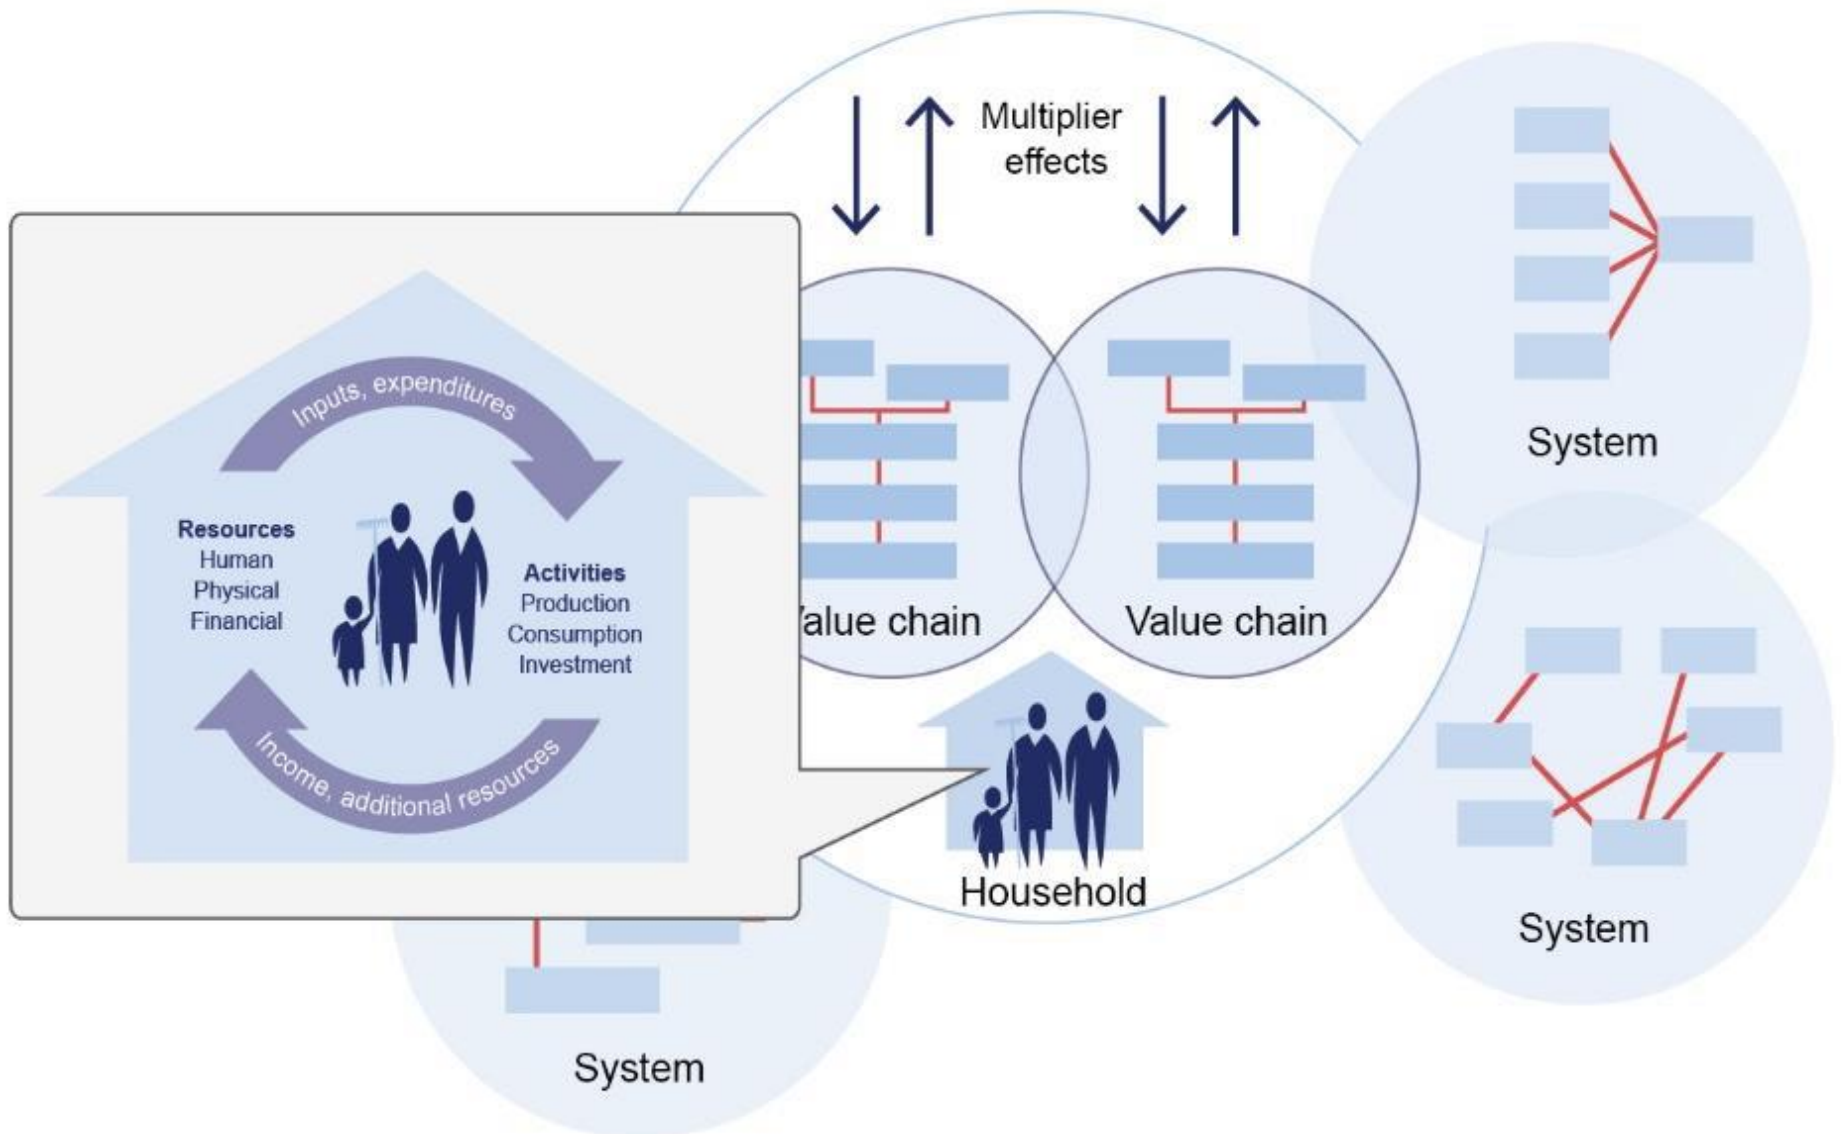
Multiplier effects

Inputs, expenditures

Resources
Human
Physical
Financial

Activities
Production
Consumption
Investment

Income, additional resources

alue chain

Value chain

System

Household

System

System